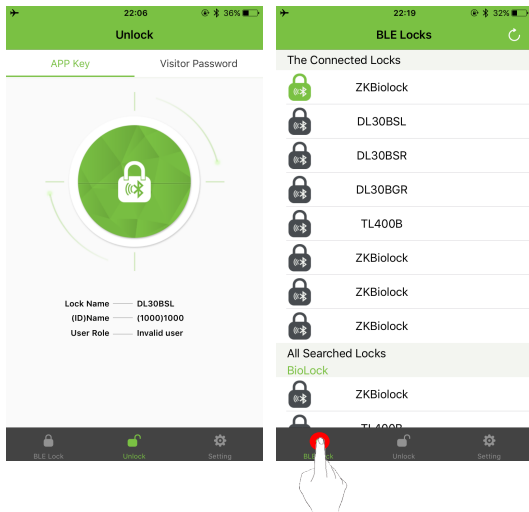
22:06
36%
Unlock
APP Key
Visitor Password
Lock Name DL30BSL
(ID)Name (1000)1000
User Role Invalid user
BLE Lock
Unlock
Setting

22:19
32%
BLE Locks
The Connected Locks
ZKBiolock
DL30BSL
DL30BSR
DL30BGR
TL400B
ZKBiolock
ZKBiolock
ZKBiolock
All Searched Locks
BioLock
ZKBiolock
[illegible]
BLE Lock
Unlock
Setting